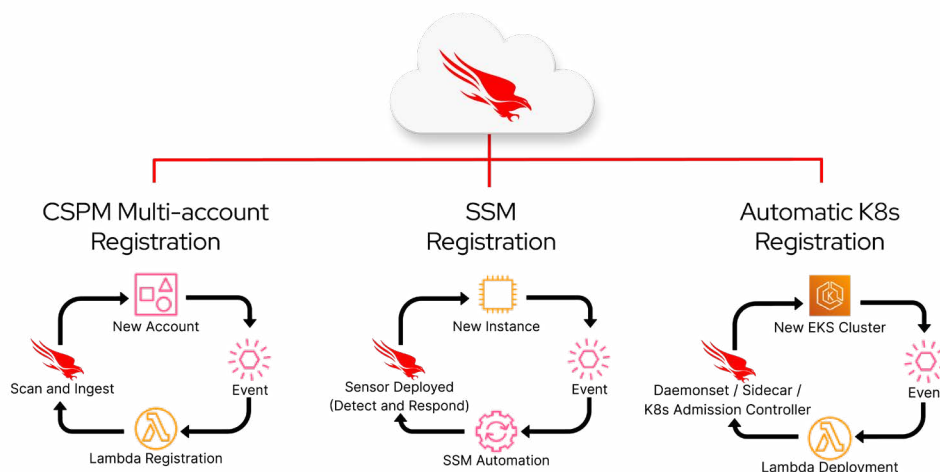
CSPM Multi-account Registration

New Account

Event

Scan and Ingest

Lambda Registration

SSM Registration

New Instance

Event

Sensor Deployed (Detect and Respond)

SSM Automation

Automatic K8s Registration

New EKS Cluster

Even

Daemonset / Sidecar / K8s Admission Controller

Lambda Deployment